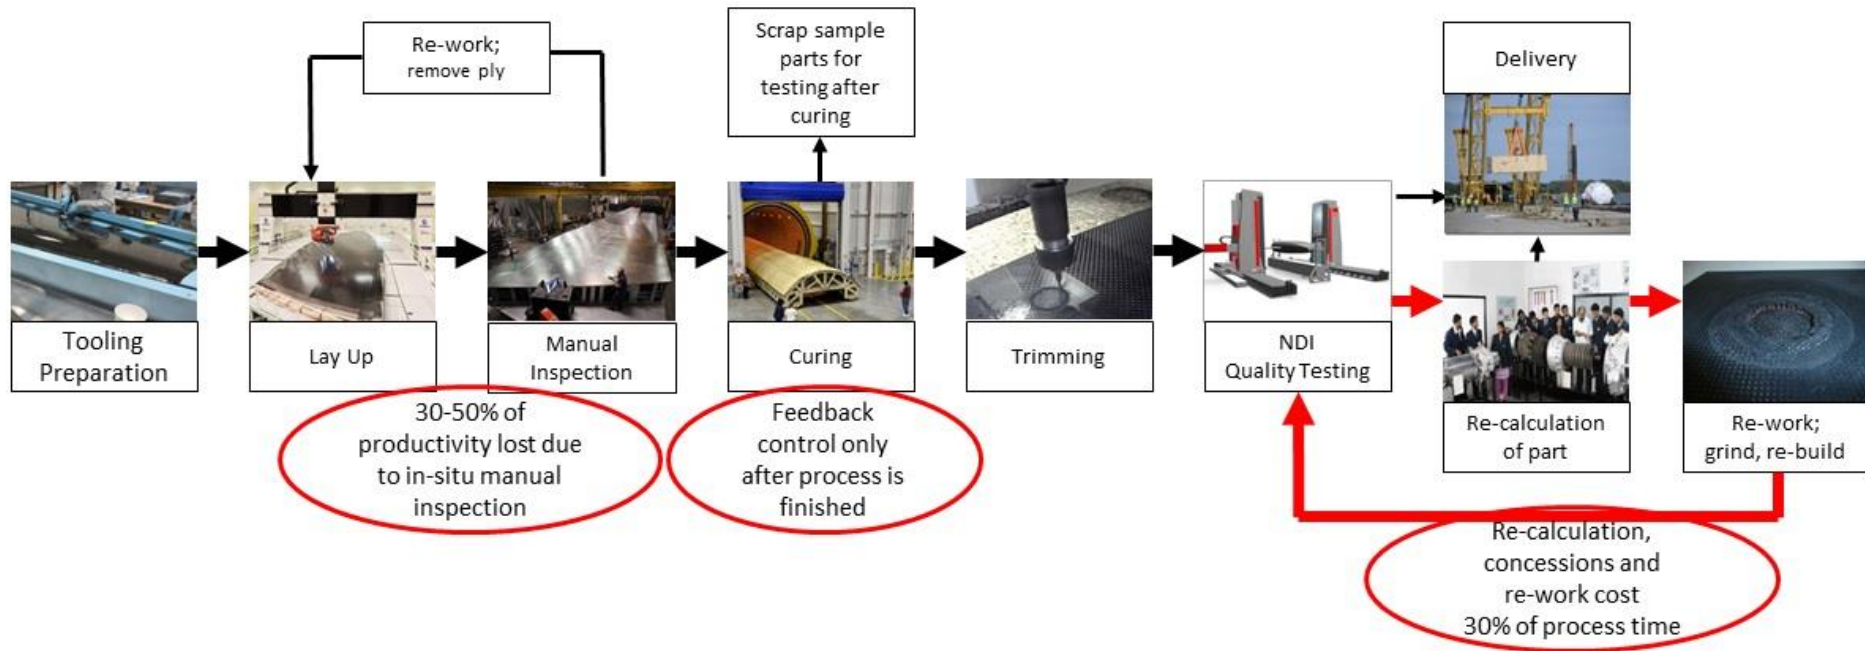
Re-work; remove ply

Scrap sample parts for testing after curing

Delivery

Tooling Preparation

Lay Up

Manual Inspection

Curing

Trimming

NDI Quality Testing

Re-calculation of part

Re-work; grind, re-build

30-50% of productivity lost due to in-situ manual inspection

Feedback control only after process is finished

Re-calculation, concessions and re-work cost 30% of process time